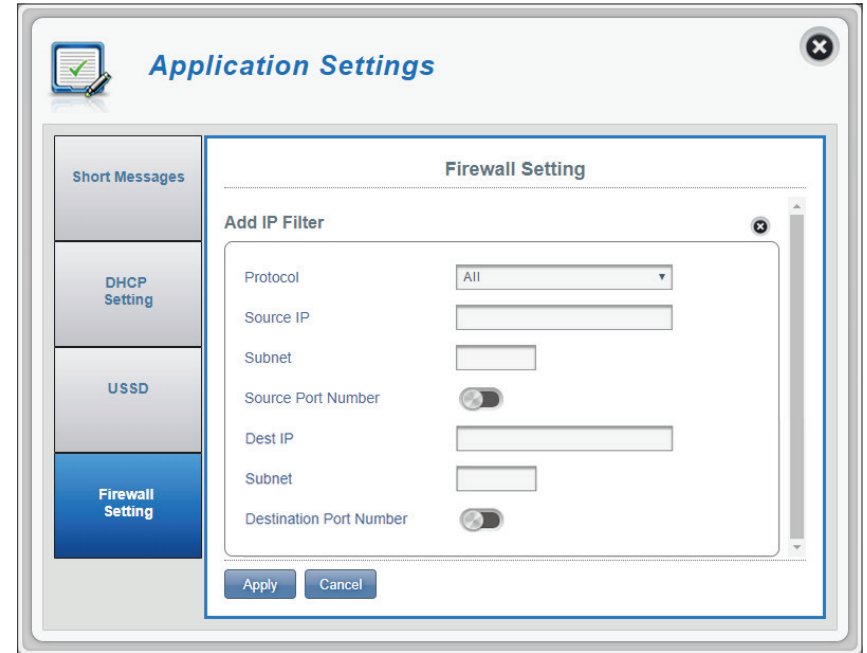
Application Settings

Short Messages

DHCP Setting

USSD

Firewall Setting

Firewall Setting

Add IP Filter

Protocol All

Source IP

Subnet

Source Port Number

Dest IP

Subnet

Destination Port Number

Apply Cancel